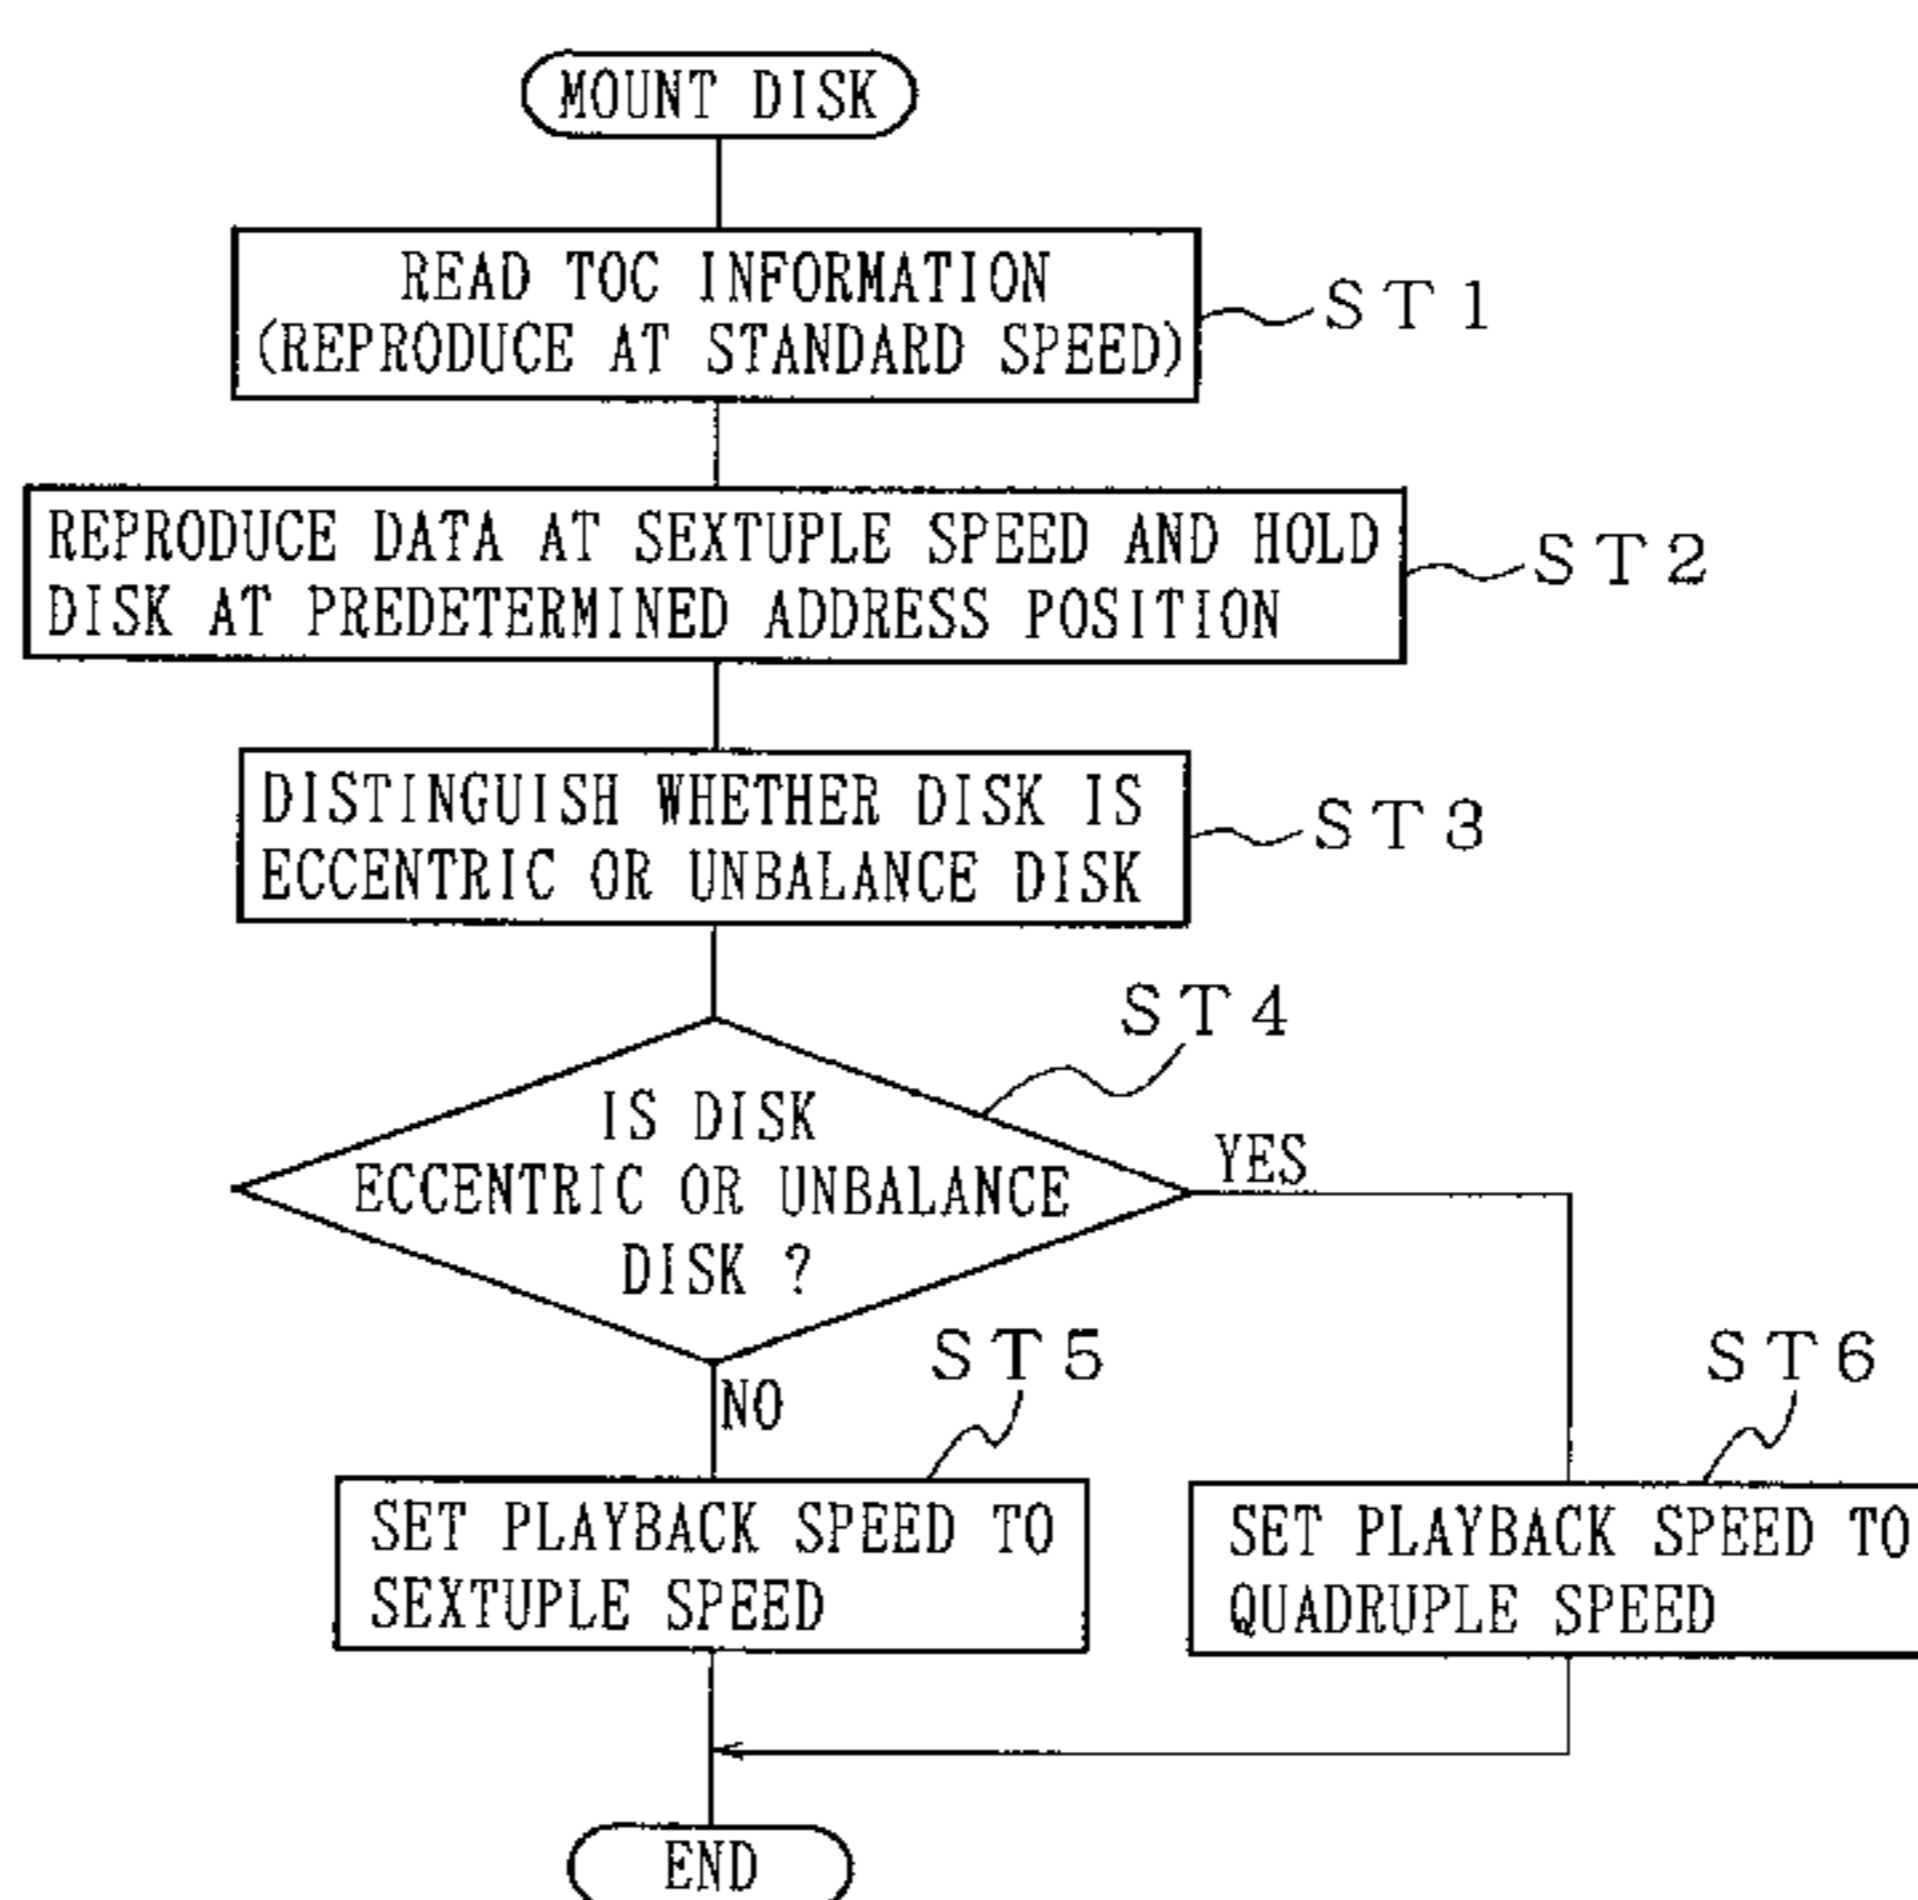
MOUNT DISK

READ TOC INFORMATION (REPRODUCE AT STANDARD SPEED)

ST1

REPRODUCE DATA AT SEXTUPLE SPEED AND HOLD DISK AT PREDETERMINED ADDRESS POSITION

ST2

DISTINGUISH WHETHER DISK IS ECCENTRIC OR UNBALANCE DISK

ST3

ST4

IS DISK ECCENTRIC OR UNBALANCE DISK ?

YES

NO

ST5

ST6

SET PLAYBACK SPEED TO SEXTUPLE SPEED

SET PLAYBACK SPEED TO QUADRUPLE SPEED

END